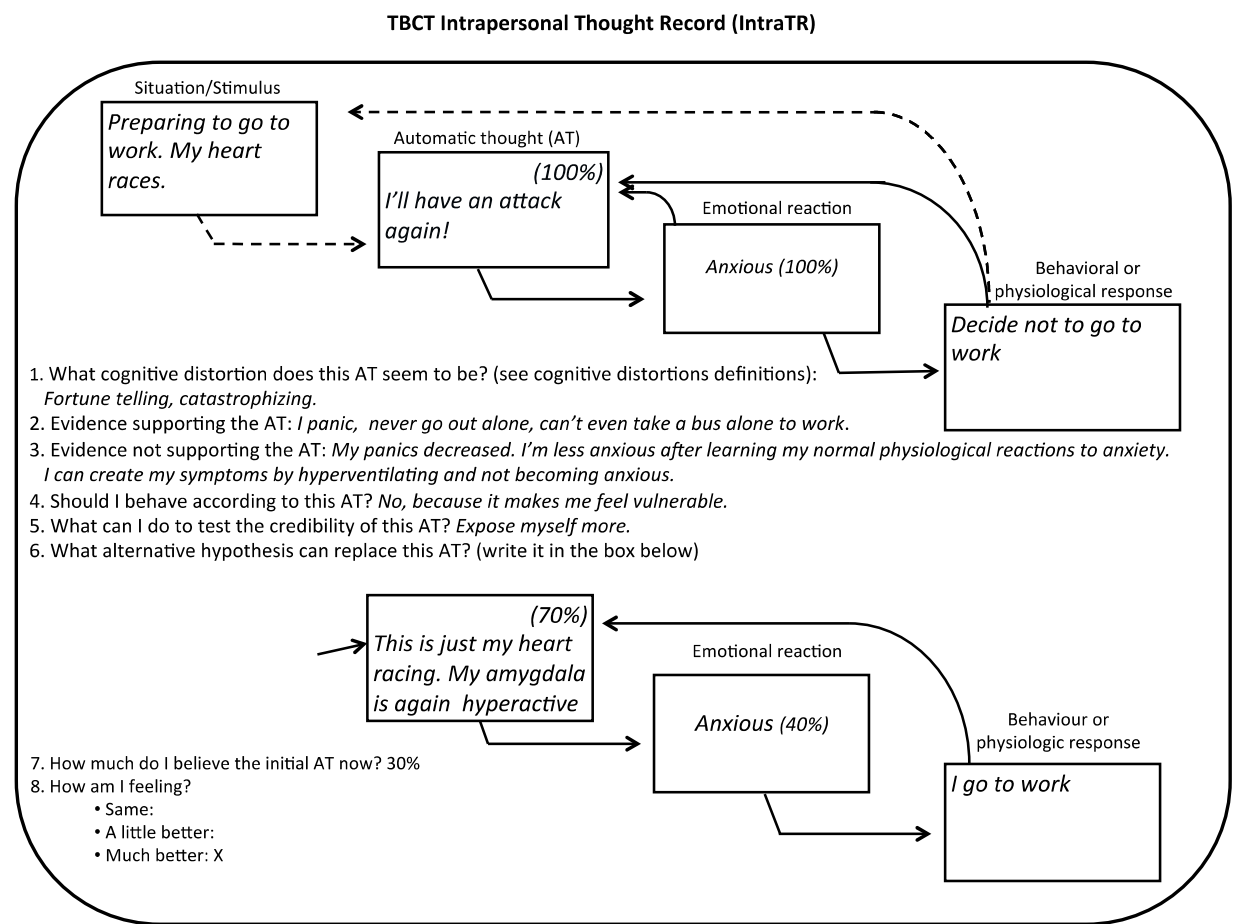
TBCT Intrapersonal Thought Record (IntraTR)

Situation/Stimulus

Preparing to go to work. My heart races.

Automatic thought (AT)

(100%)
I'll have an attack again!

Emotional reaction

Anxious (100%)

Behavioral or physiological response

Decide not to go to work

1. What cognitive distortion does this AT seem to be? (see cognitive distortions definitions): Fortune telling, catastrophizing.
2. Evidence supporting the AT: I panic, never go out alone, can't even take a bus alone to work.
3. Evidence not supporting the AT: My panics decreased. I'm less anxious after learning my normal physiological reactions to anxiety. I can create my symptoms by hyperventilating and not becoming anxious.
4. Should I behave according to this AT? No, because it makes me feel vulnerable.
5. What can I do to test the credibility of this AT? Expose myself more.
6. What alternative hypothesis can replace this AT? (write it in the box below)

(70%)
This is just my heart racing. My amygdala is again hyperactive

Emotional reaction

Anxious (40%)

Behaviour or physiologic response

I go to work

7. How much do I believe the initial AT now? 30%
8. How am I feeling?
• Same:
• A little better:
• Much better: X